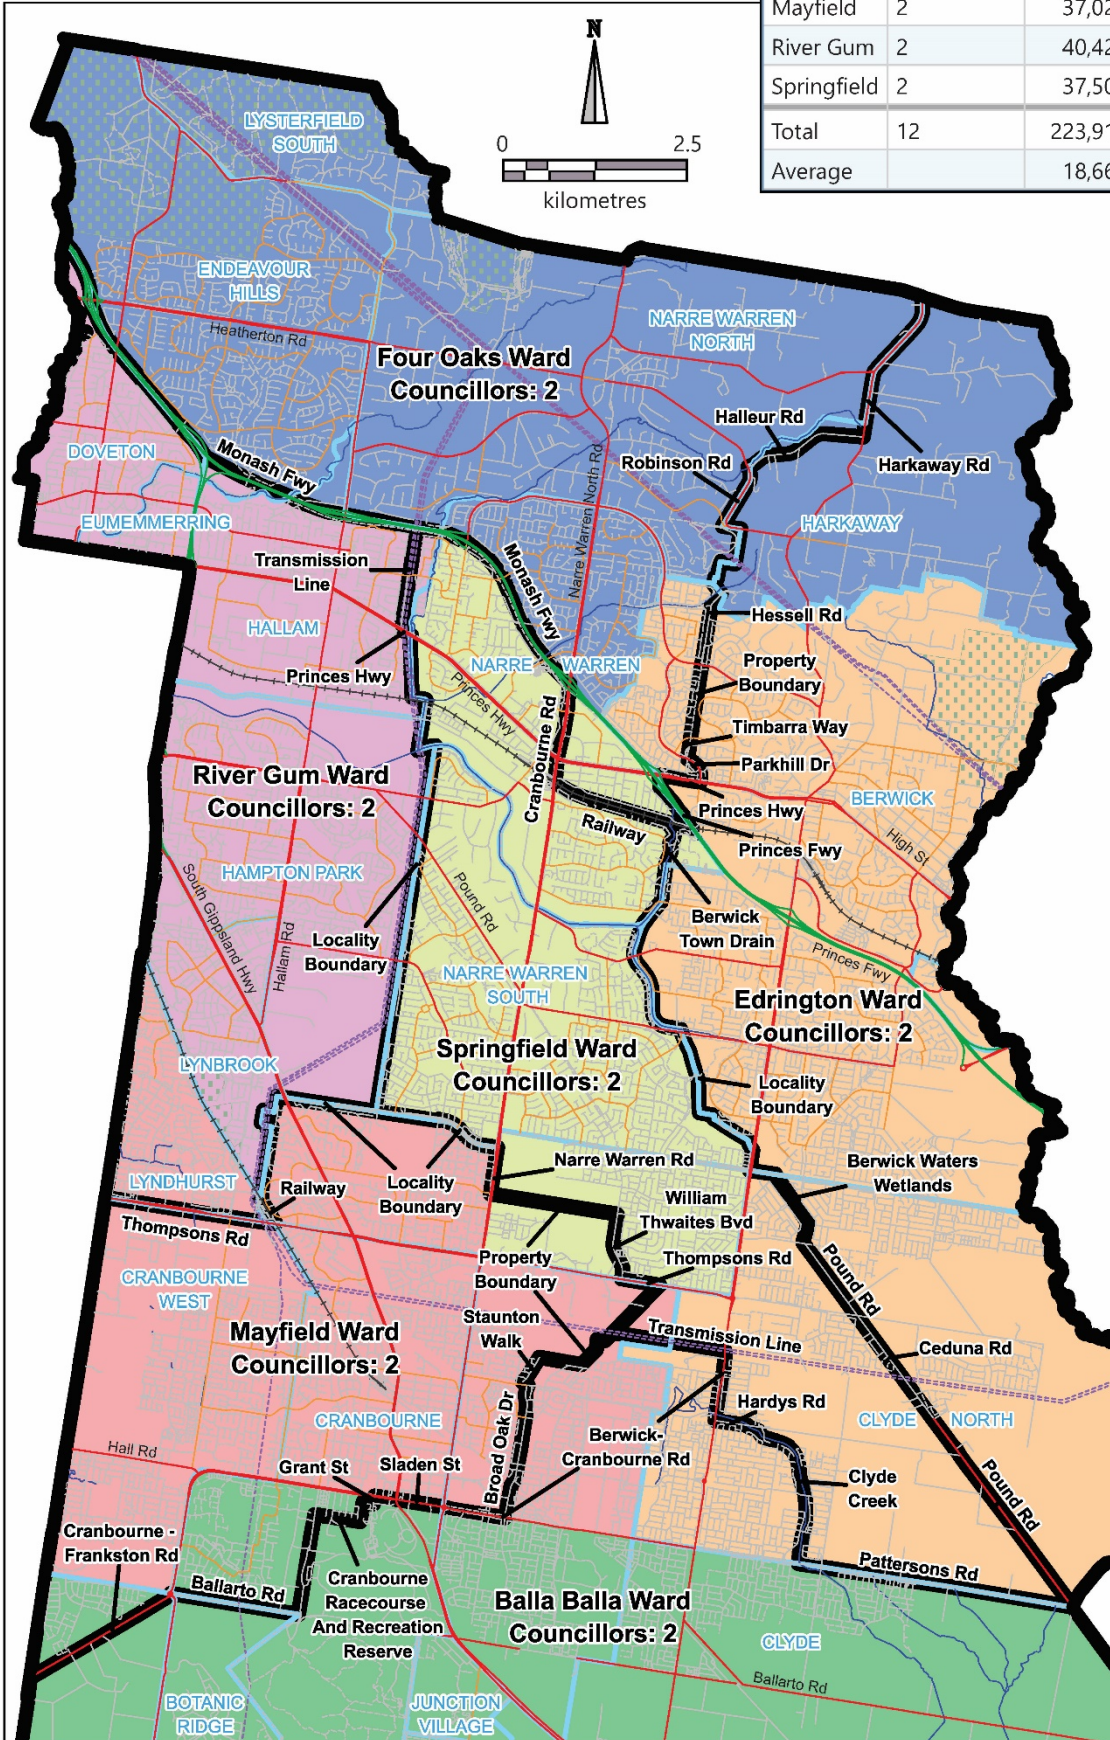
| Mayfield | 2 | 37,0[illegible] |
|---|---|---|
| River Gum | 2 | 40,4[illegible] |
| Springfield | 2 | 37,5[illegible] |
| Total | 12 | 223,9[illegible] |
| Average | | 18,6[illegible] |

N

0 2.5
kilometres

LYSTERFIELD SOUTH
ENDEAVOUR HILLS
Heatherton Rd
Four Oaks Ward
Councillors: 2
NARRE WARREN NORTH
Halleur Rd
Harkaway Rd
Robinson Rd
DOVETON
Monash Fwy
Narre Warren North Rd
EUMEMMERRING
HARKAWAY
Transmission Line
Monash Fwy
Hessell Rd
HALLAM
Princes Hwy
NARRE WARREN
Property Boundary
Princes Hwy
Cranbourne Rd
Timbarra Way
Parkhill Dr
River Gum Ward
Councillors: 2
Railway
Princes Hwy
BERWICK
Princes Fwy
High St
HAMPTON PARK
Pound Rd
South Gippsland Hwy
Hallam Rd
Locality Boundary
Berwick Town Drain
Princes Fwy
NARRE WARREN SOUTH
Edrington Ward
Councillors: 2
Springfield Ward
Councillors: 2
LYNBROOK
Locality Boundary
Locality Boundary
Narre Warren Rd
Berwick Waters Wetlands
LYNDHURST
Railway
William Thwaites Bvd
Thompsons Rd
Property Boundary
Thompsons Rd
Pound Rd
CRANBOURNE WEST
Staunton Walk
Transmission Line
Ceduna Rd
Mayfield Ward
Councillors: 2
Broad Oak Dr
Hardys Rd
CRANBOURNE
CLYDE
NORTH
Berwick-Cranbourne Rd
Hall Rd
Grant St
Sladen St
Clyde Creek
Pound Rd
Cranbourne - Frankston Rd
Patterson Rd
Ballarto Rd
Cranbourne Racecourse And Recreation Reserve
Balla Balla Ward
Councillors: 2
CLYDE
Ballarto Rd
BOTANIC RIDGE
JUNCTION VILLAGE